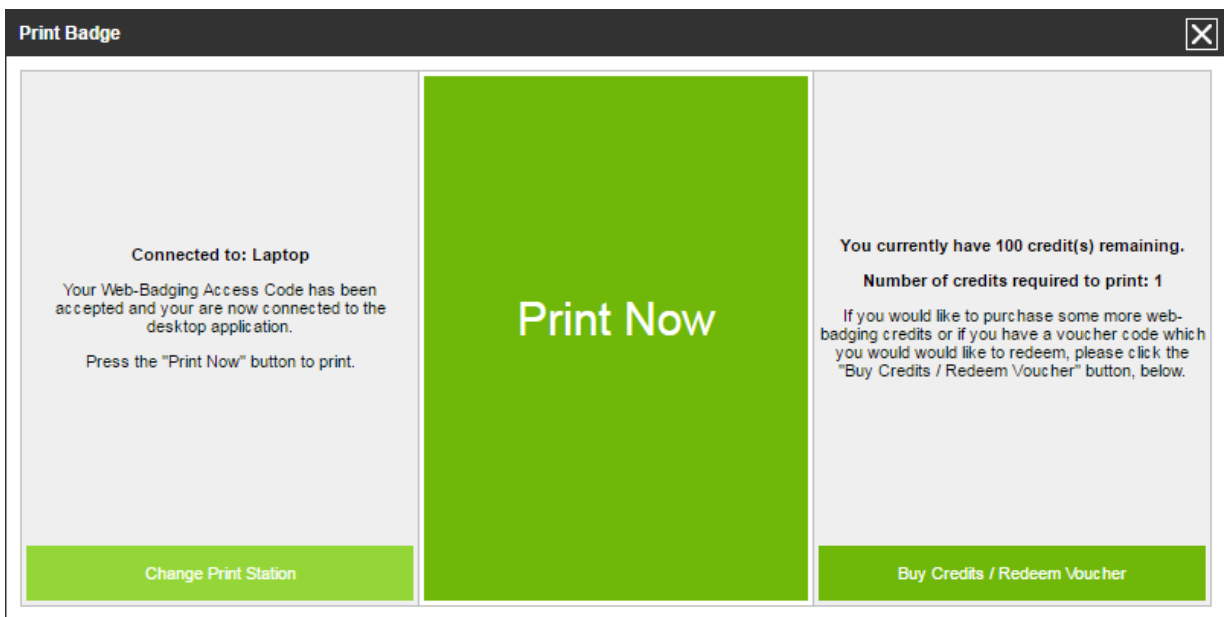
Print Badge

Connected to: Laptop

Your Web-Badging Access Code has been accepted and your are now connected to the desktop application.

Press the "Print Now" button to print.

Change Print Station

Print Now

You currently have 100 credit(s) remaining.

Number of credits required to print: 1

If you would like to purchase some more web-badging credits or if you have a voucher code which you would would like to redeem, please click the "Buy Credits / Redeem Voucher" button, below.

Buy Credits / Redeem Voucher